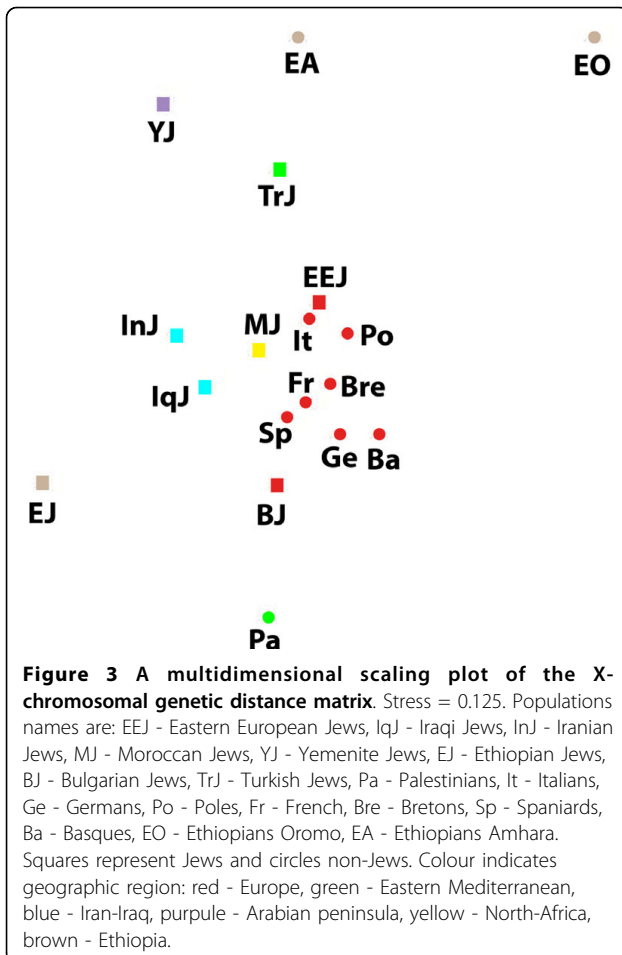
EA

EO

YJ

TrJ

EEJ

InJ

MJ

It

Po

IqJ

Fr

Bre

Sp

Ge

Ba

EJ

BJ

Pa

**Figure 3 A multidimensional scaling plot of the X-chromosomal genetic distance matrix**. Stress = 0.125. Populations names are: EEJ - Eastern European Jews, IqJ - Iraqi Jews, InJ - Iranian Jews, MJ - Moroccan Jews, YJ - Yemenite Jews, EJ - Ethiopian Jews, BJ - Bulgarian Jews, TrJ - Turkish Jews, Pa - Palestinians, It - Italians, Ge - Germans, Po - Poles, Fr - French, Bre - Bretons, Sp - Spaniards, Ba - Basques, EO - Ethiopians Oromo, EA - Ethiopians Amhara. Squares represent Jews and circles non-Jews. Colour indicates geographic region: red - Europe, green - Eastern Mediterranean, blue - Iran-Iraq, purpule - Arabian peninsula, yellow - North-Africa, brown - Ethiopia.